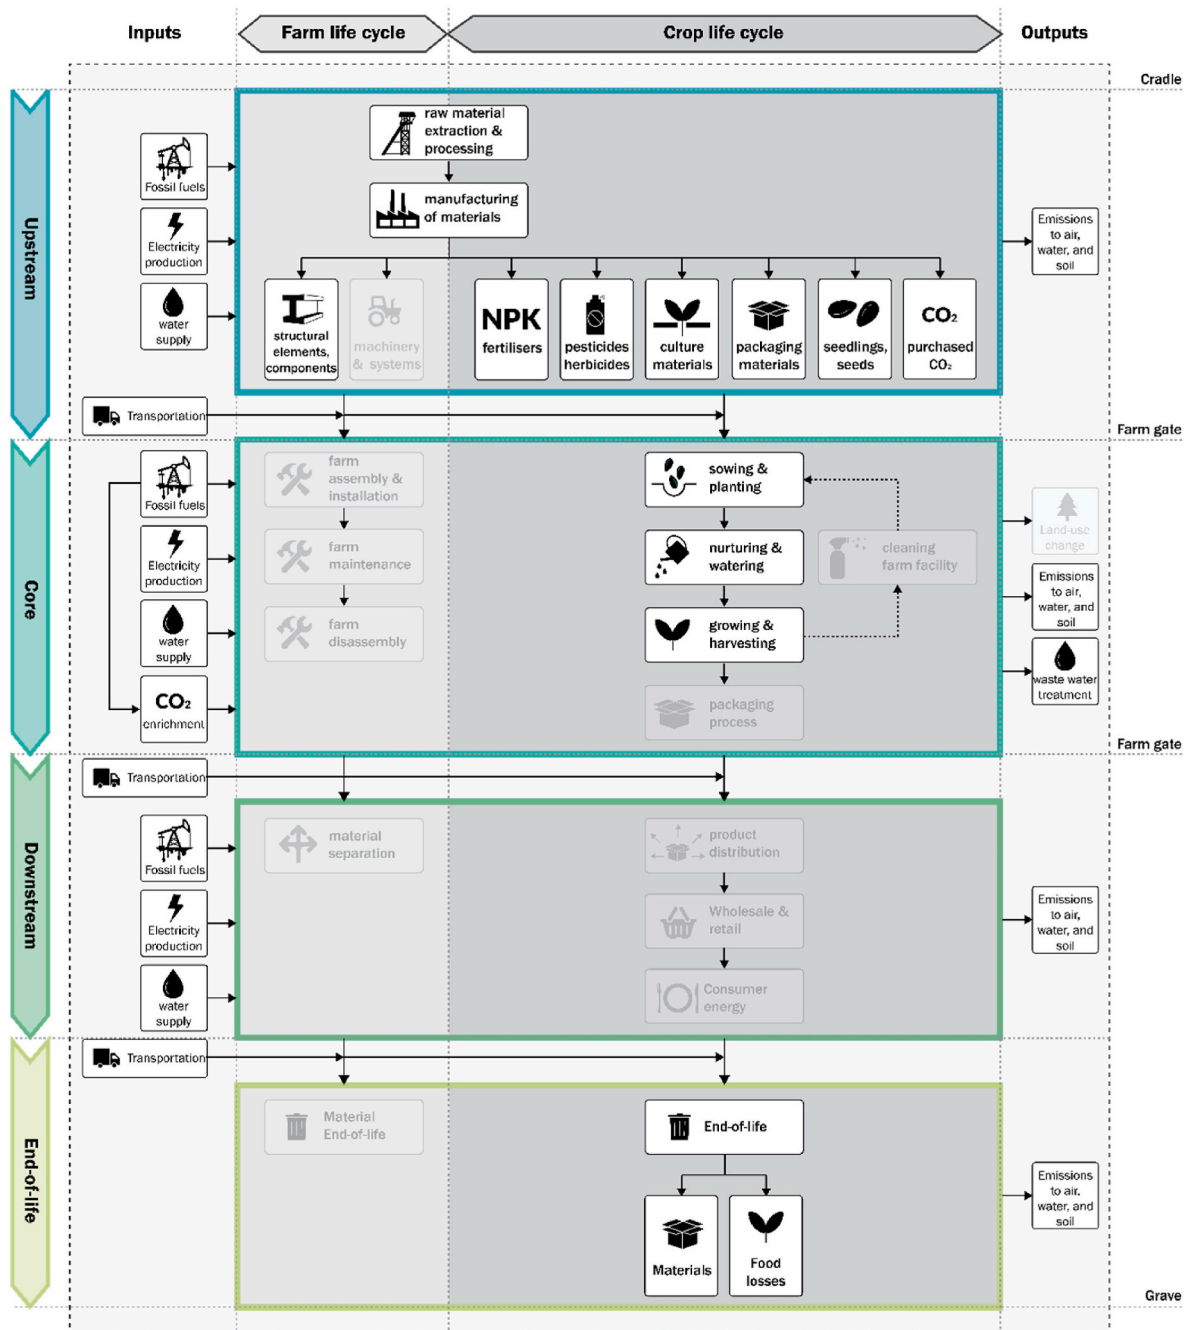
Inputs

Farm life cycle

Crop life cycle

Outputs

Cradle

Upstream

Fossil fuels

Electricity production

water supply

raw material extraction & processing

manufacturing of materials

structural elements, components

machinery & systems

NPK fertilisers

pesticides herbicides

culture materials

packaging materials

seedlings, seeds

$CO_2$ purchased $CO_2$

Emissions to air, water, and soil

Transportation

Farm gate

Core

Fossil fuels

Electricity production

water supply

$CO_2$ enrichment

farm assembly & installation

farm maintenance

farm disassembly

sowing & planting

nurturing & watering

growing & harvesting

packaging process

cleaning farm facility

Land-use change

Emissions to air, water, and soil

waste water treatment

Farm gate

Transportation

Downstream

Fossil fuels

Electricity production

water supply

material separation

product distribution

Wholesale & retail

Consumer energy

Emissions to air, water, and soil

Transportation

End-of-life

Material End-of-life

End-of-life

Materials

Food losses

Emissions to air, water, and soil

Grave